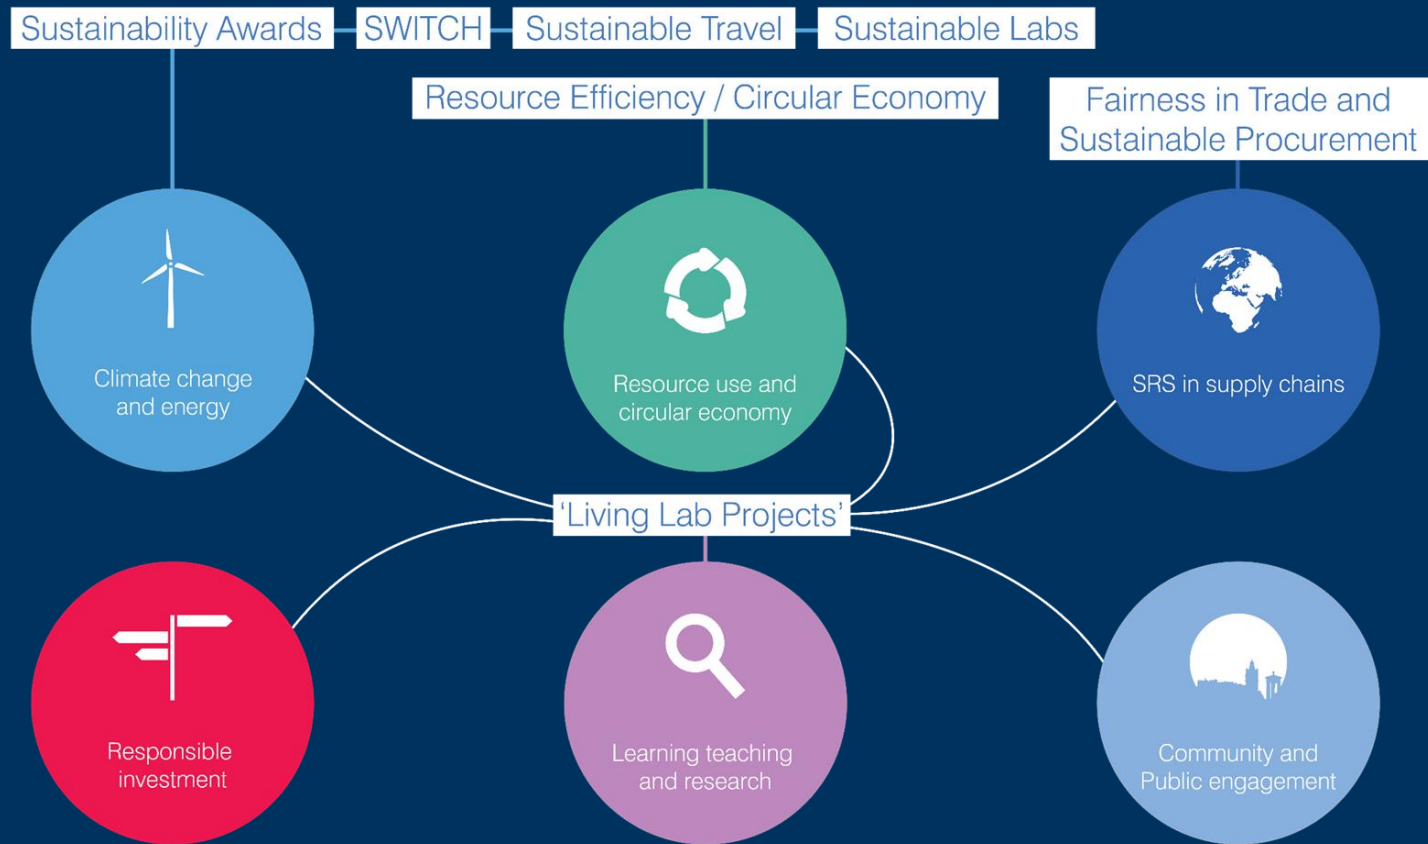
Sustainability Awards

SWITCH

Sustainable Travel

Sustainable Labs

Resource Efficiency / Circular Economy

Fairness in Trade and Sustainable Procurement

Climate change and energy

Resource use and circular economy

SRS in supply chains

'Living Lab Projects'

Responsible investment

Learning teaching and research

Community and Public engagement